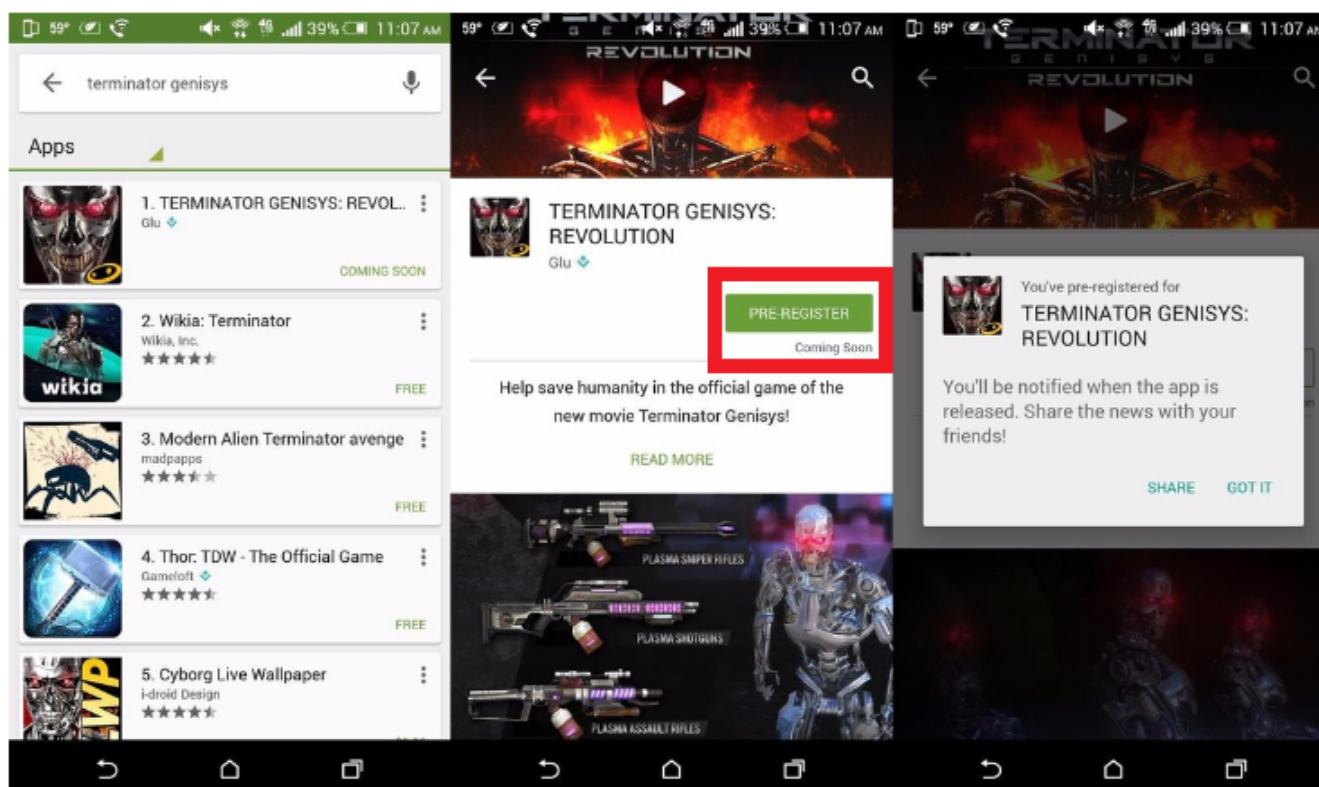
59° 39% 11:07 AM

terminator genisys

Apps

1. TERMINATOR GENISYS: REVOL..
Glu
COMING SOON

2. Wikia: Terminator
Wikia, Inc.
wikia
FREE

3. Modern Alien Terminator avenge
madpapps
FREE

4. Thor: TDW - The Official Game
Gameloft
FREE

5. Cyborg Live Wallpaper
i-droid Design
LWP

59° 39% 11:07 AM

TERMINATOR GENISYS REVOLUTION

TERMINATOR GENISYS: REVOLUTION
Glu

PRE-REGISTER
Coming Soon

Help save humanity in the official game of the new movie Terminator Genisys!

READ MORE

PLASMA SNIPER RIFLES
PLASMA SHOTGUNS
PLASMA ASSAULT RIFLES

59° 39% 11:07 AM

TERMINATOR GENISYS REVOLUTION

You've pre-registered for
TERMINATOR GENISYS: REVOLUTION

You'll be notified when the app is released. Share the news with your friends!

SHARE GOT IT